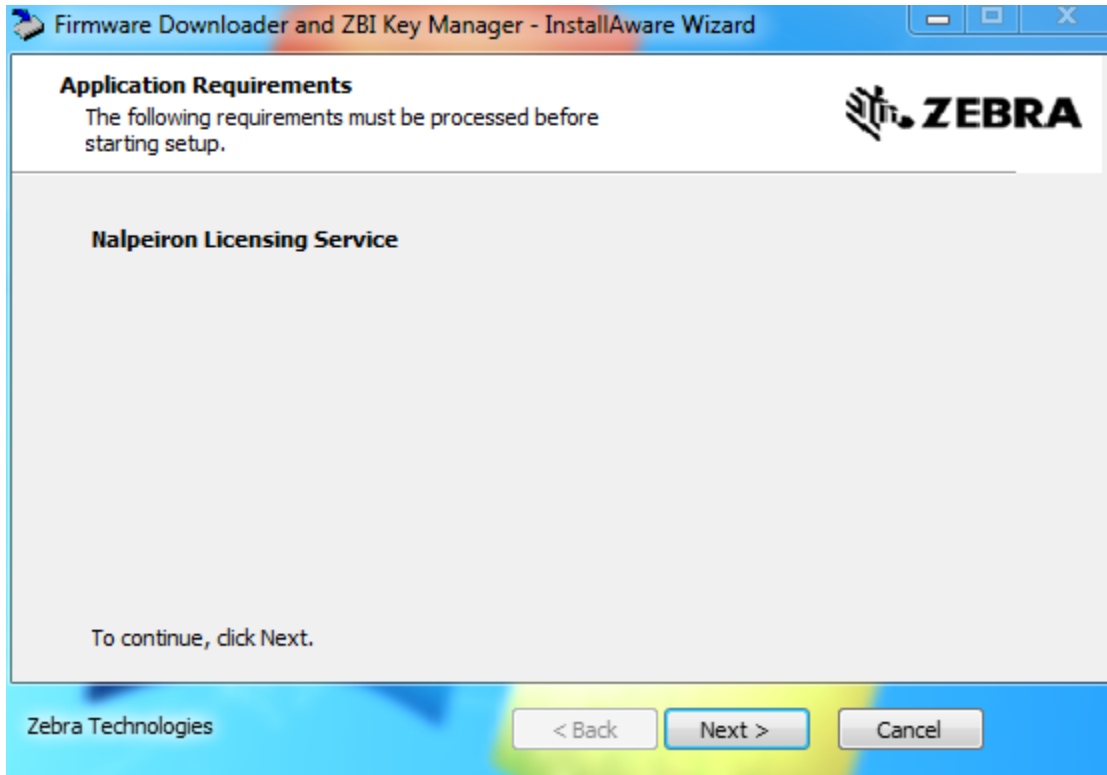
Firmware Downloader and ZBI Key Manager - InstallAware Wizard

Application Requirements
The following requirements must be processed before starting setup.

ZEBRA

Nalpeiron Licensing Service

To continue, click Next.

Zebra Technologies

< Back

Next >

Cancel